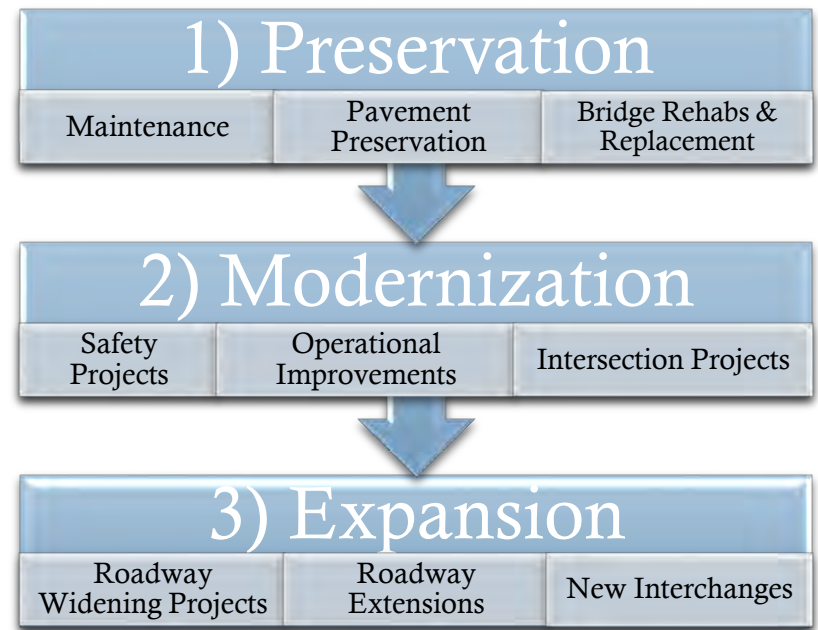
1) Preservation

Maintenance

Pavement Preservation

Bridge Rehabs & Replacement

2) Modernization

Safety Projects

Operational Improvements

Intersection Projects

3) Expansion

Roadway Widening Projects

Roadway Extensions

New Interchanges